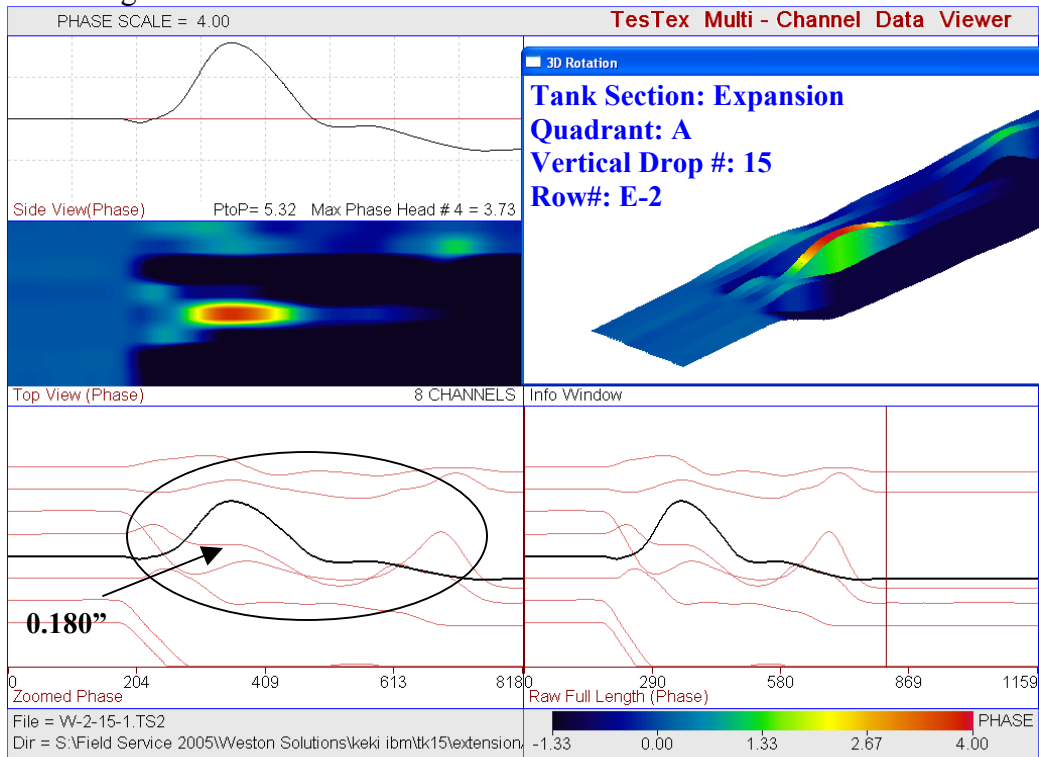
PHASE SCALE = 4.00

TesTex Multi - Channel Data Viewer

3D Rotation

Tank Section: Expansion
Quadrant: A
Vertical Drop #: 15
Row#: E-2

Side View(Phase)

PtoP= 5.32 Max Phase Head # 4 = 3.73

Top View (Phase)

8 CHANNELS

Info Window

0.180”

0 204 409 613 818

Zoomed Phase

0 290 580 869 1159

Raw Full Length (Phase)

File = W-2-15-1.TS2

Dir = S:\Field Service 2005\Weston Solutions\keki ibm\tk15\extension

PHASE

-1.33 0.00 1.33 2.67 4.00